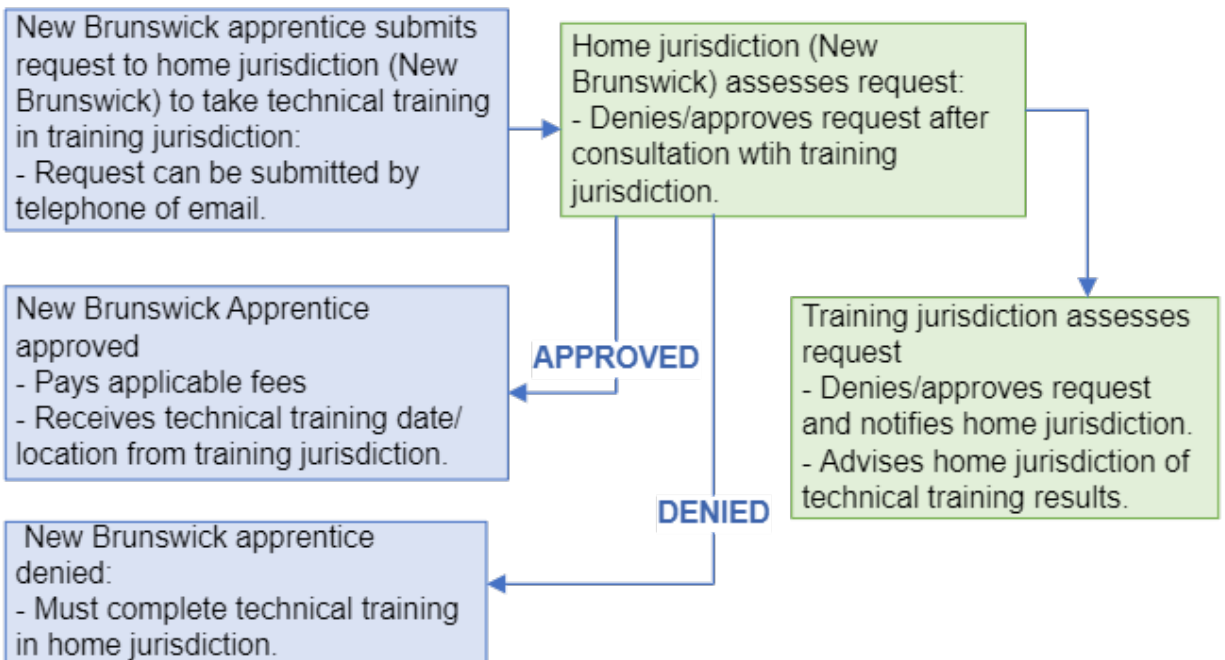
New Brunswick apprentice submits request to home jurisdiction (New Brunswick) to take technical training in training jurisdiction:
- Request can be submitted by telephone of email.

Home jurisdiction (New Brunswick) assesses request:
- Denies/approves request after consultation wtih training jurisdiction.

Training jurisdiction assesses request
- Denies/approves request and notifies home jurisdiction.
- Advises home jurisdiction of technical training results.

APPROVED

New Brunswick Apprentice approved
- Pays applicable fees
- Receives technical training date/ location from training jurisdiction.

DENIED

New Brunswick apprentice denied:
- Must complete technical training in home jurisdiction.